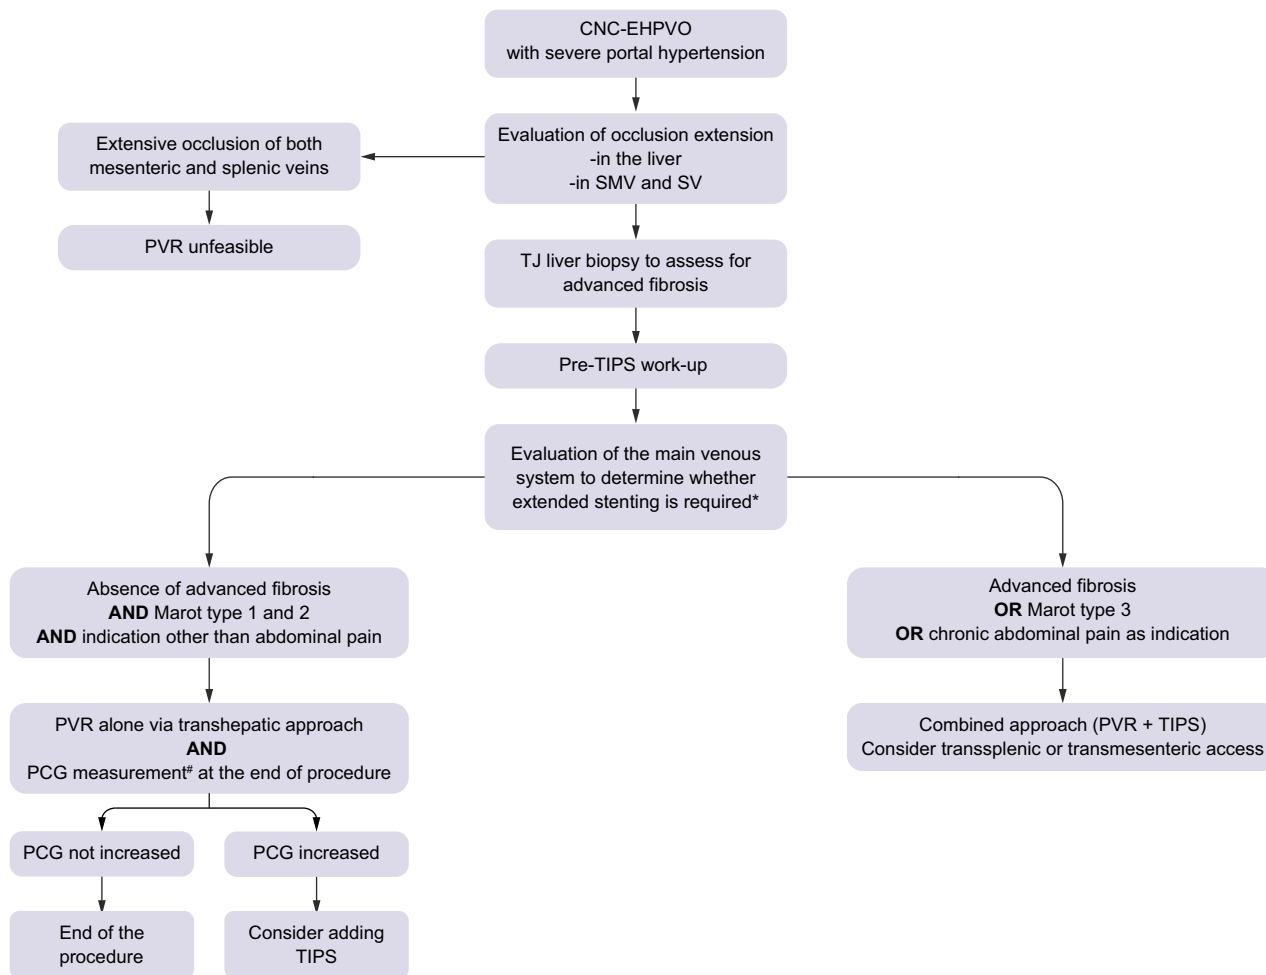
CNC-EHPVO
with severe portal hypertension

Evaluation of occlusion extension
-in the liver
-in SMV and SV

Extensive occlusion of both mesenteric and splenic veins

PVR unfeasible

TJ liver biopsy to assess for advanced fibrosis

Pre-TIPS work-up

Evaluation of the main venous system to determine whether extended stenting is required*

Absence of advanced fibrosis
**AND** Marot type 1 and 2
**AND** indication other than abdominal pain

PVR alone via transhepatic approach
**AND**
PCG measurement$^{\#}$ at the end of procedure

PCG not increased

End of the procedure

PCG increased

Consider adding TIPS

Advanced fibrosis
**OR** Marot type 3
**OR** chronic abdominal pain as indication

Combined approach (PVR + TIPS)
Consider transsplenic or transmesenteric access